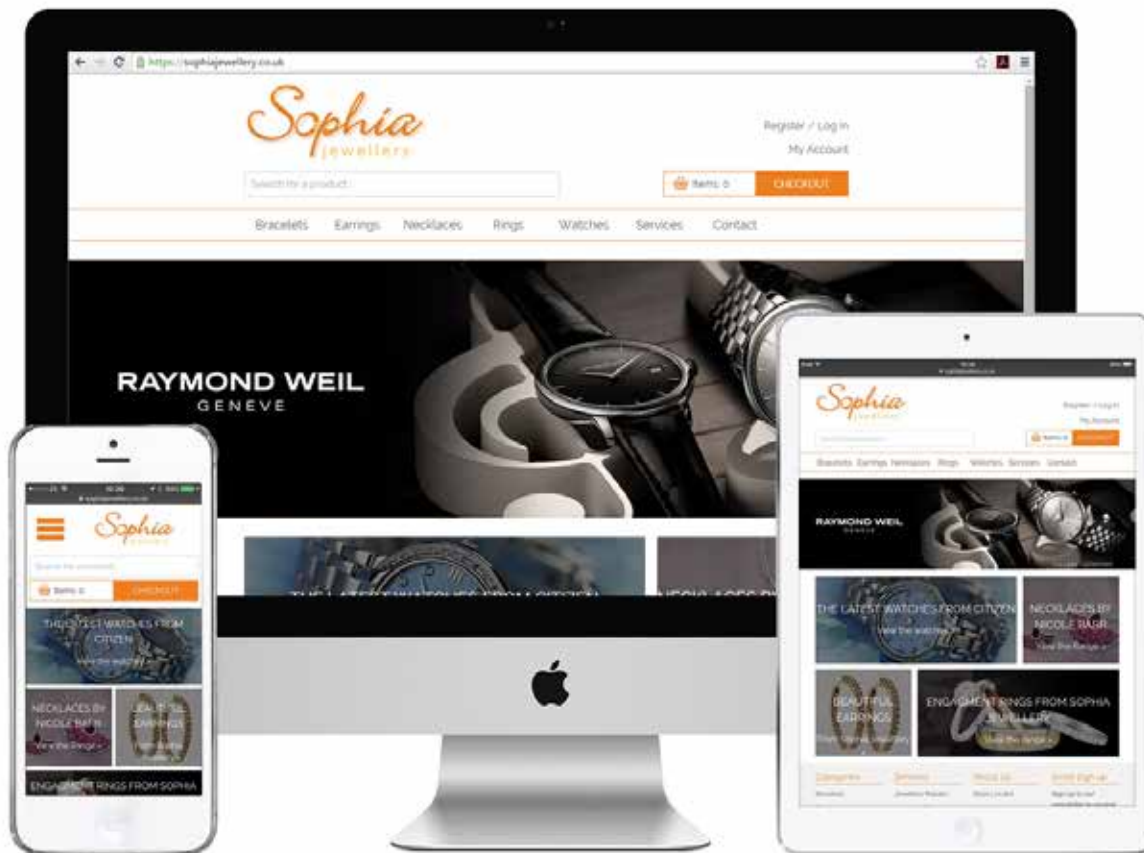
https://sophiajewellery.co.uk

Sophia
jewellers

Register / Log in
My Account

Search for a product...

Items: 0
CHECKOUT

Bracelets Earrings Necklaces Rings Watches Services Contact

RAYMOND WEIL
GENEVE

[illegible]

Sophia
jewellers

Search for a product...

Items: 0
CHECKOUT

THE LATEST WATCHES FROM CITIZEN
View the watches

NECKLACES BY NICOLE BARR
View the Range

BEAUTIFUL EARRINGS
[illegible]

ENGAGEMENT RINGS FROM SOPHIA

Sophia
jewellers

Register / Log in
My Account

Search for a product...

Items: 0
CHECKOUT

Bracelets Earrings Necklaces Rings Watches Services Contact

RAYMOND WEIL
GENEVE

THE LATEST WATCHES FROM CITIZEN
View the watches

NECKLACES BY NICOLE BARR
View the Range

BEAUTIFUL EARRINGS
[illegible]

ENGAGEMENT RINGS FROM SOPHIA JEWELLERY
View the Range

Categories
Services
About Us
Email Sign up